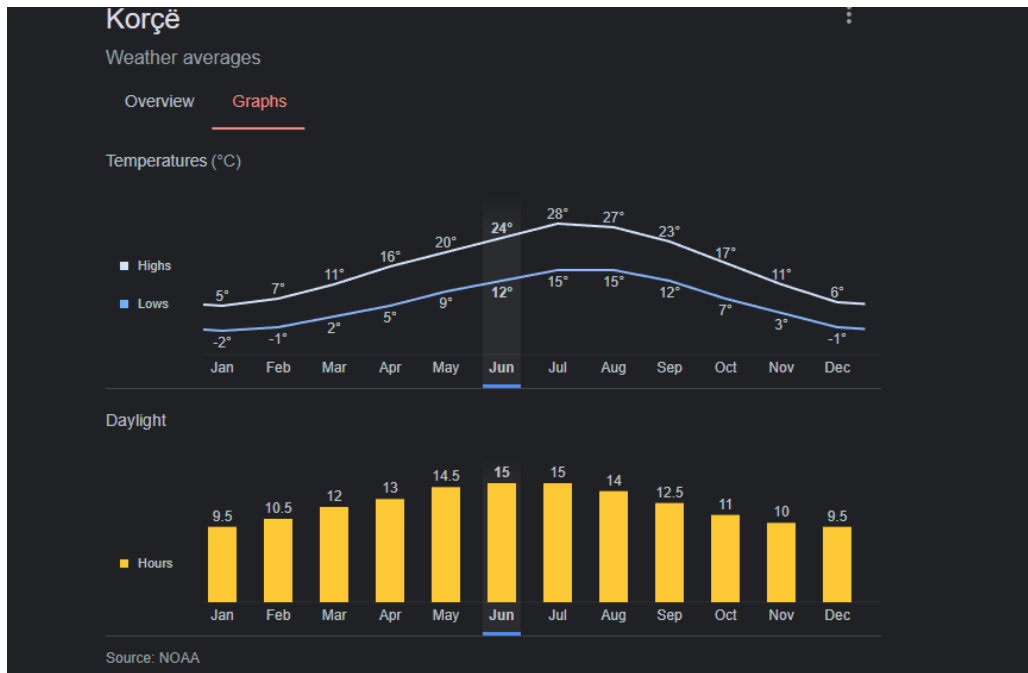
Korçë

Weather averages

Overview Graphs

Temperatures (°C)

Highs
Lows

| | Jan | Feb | Mar | Apr | May | Jun | Jul | Aug | Sep | Oct | Nov | Dec |
|---|---|---|---|---|---|---|---|---|---|---|---|---|
| Highs | 5° | 7° | 11° | 16° | 20° | 24° | 28° | 27° | 23° | 17° | 11° | 6° |
| Lows | -2° | -1° | 2° | 5° | 9° | 12° | 15° | 15° | 12° | 7° | 3° | -1° |

Daylight

Hours

| Jan | Feb | Mar | Apr | May | Jun | Jul | Aug | Sep | Oct | Nov | Dec |
|---|---|---|---|---|---|---|---|---|---|---|---|
| 9.5 | 10.5 | 12 | 13 | 14.5 | 15 | 15 | 14 | 12.5 | 11 | 10 | 9.5 |

Source: NOAA